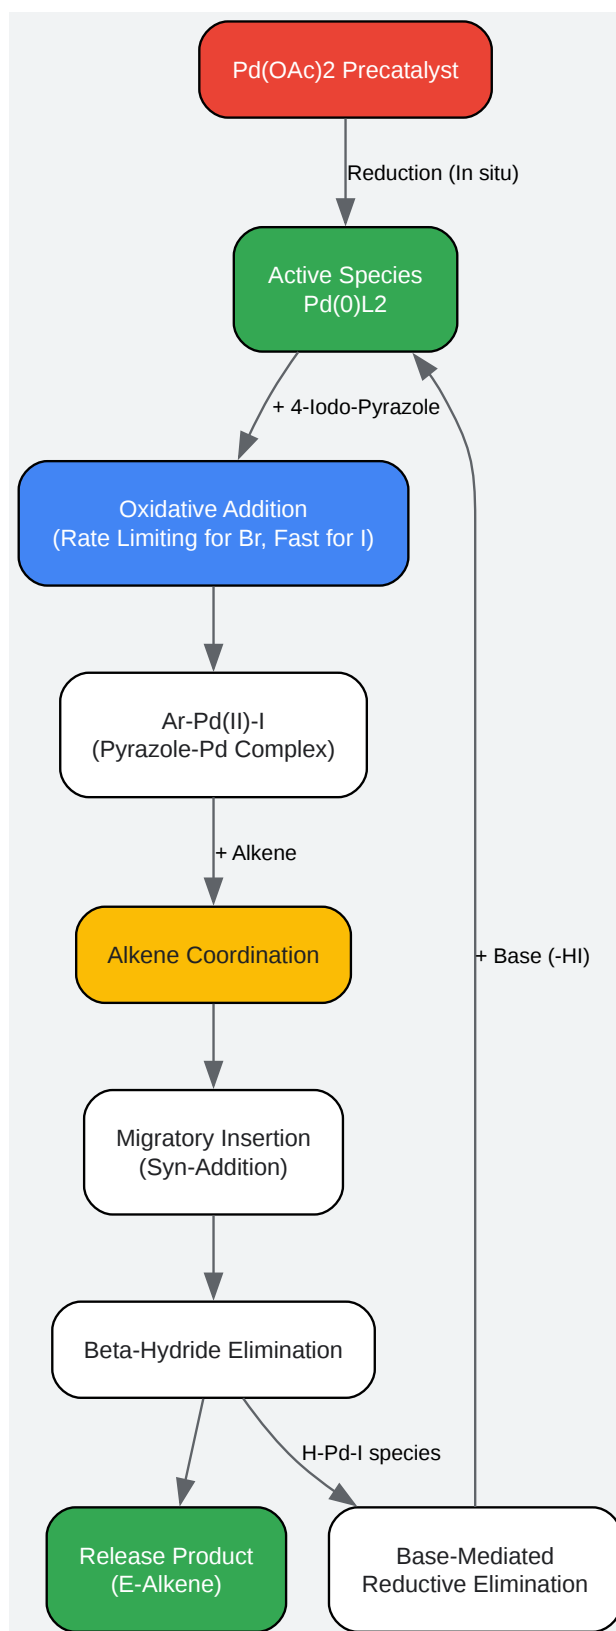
Pd(OAc)2 Precatalyst

Reduction (In situ)

Active Species
Pd(0)L2

+ 4-Iodo-Pyrazole

Oxidative Addition
(Rate Limiting for Br, Fast for I)

Ar-Pd(II)-I
(Pyrazole-Pd Complex)

+ Alkene

Alkene Coordination

+ Base (-HI)

Migratory Insertion
(Syn-Addition)

Beta-Hydride Elimination

H-Pd-I species

Release Product
(E-Alkene)

Base-Mediated
Reductive Elimination